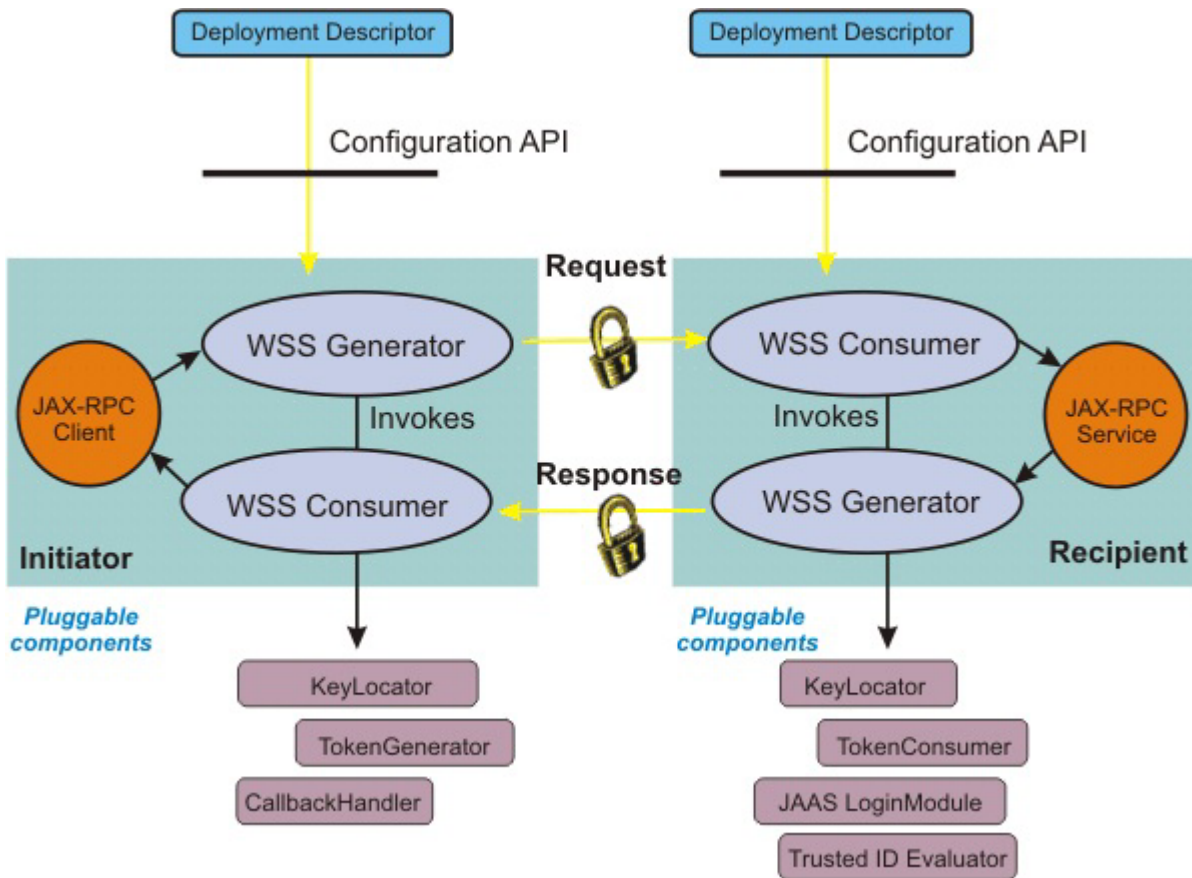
Deployment Descriptor

Configuration API

Deployment Descriptor

Configuration API

Request

WSS Generator

JAX-RPC Client

Invokes

WSS Consumer

Initiator

WSS Consumer

Invokes

JAX-RPC Service

Response

WSS Generator

Recipient

Pluggable components

KeyLocator

TokenGenerator

CallbackHandler

Pluggable components

KeyLocator

TokenConsumer

JAAS LoginModule

Trusted ID Evaluator